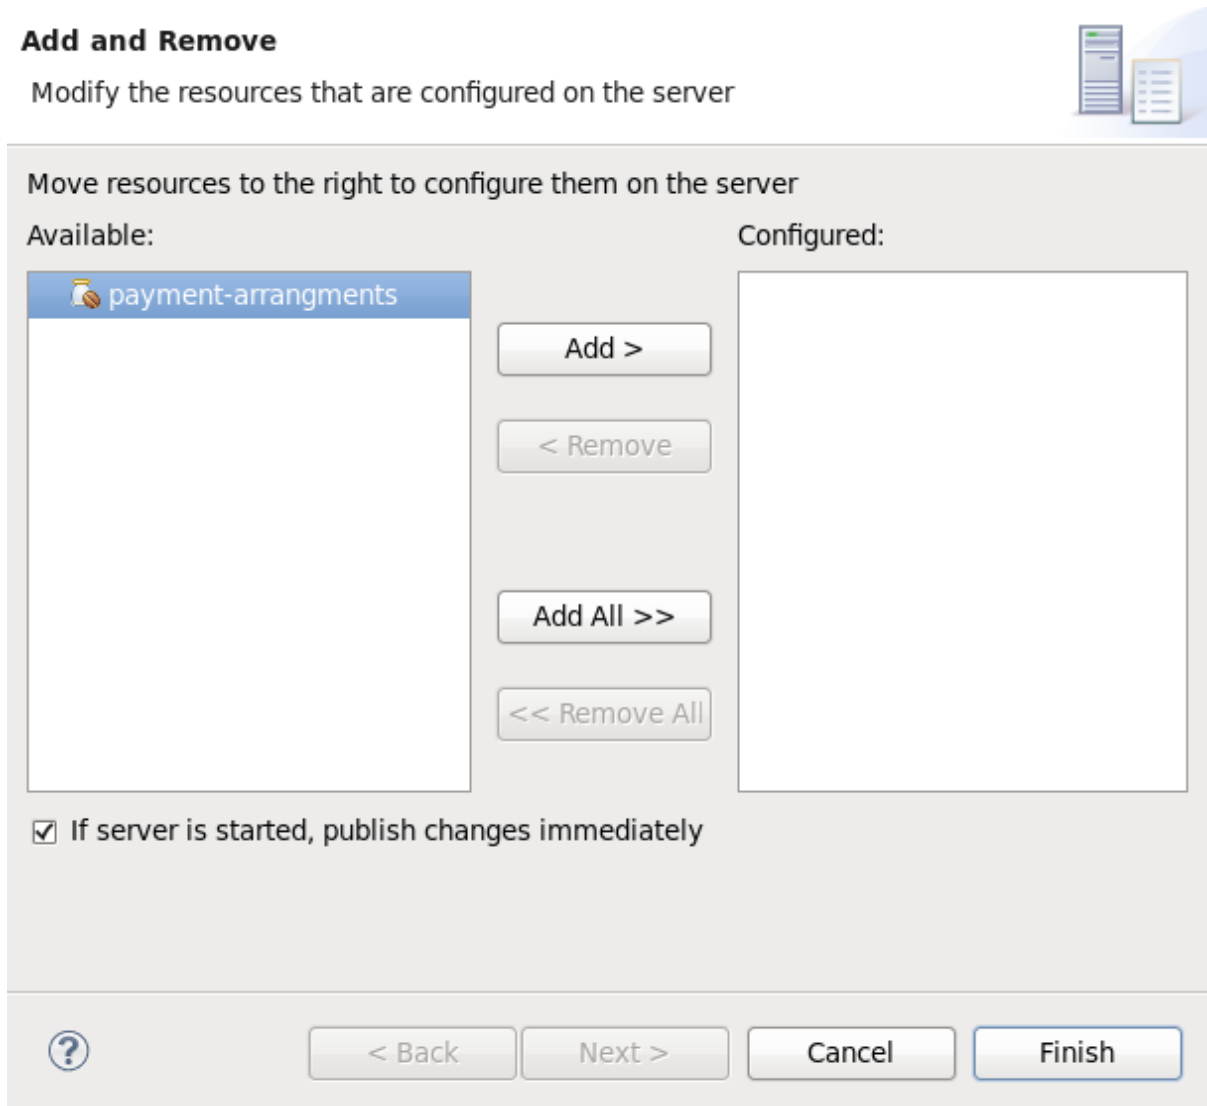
**Add and Remove**

Modify the resources that are configured on the server

Move resources to the right to configure them on the server

Available:

payment-arrangments

Add >

< Remove

Add All >>

<< Remove All

Configured:

☑ If server is started, publish changes immediately

?

< Back

Next >

Cancel

Finish